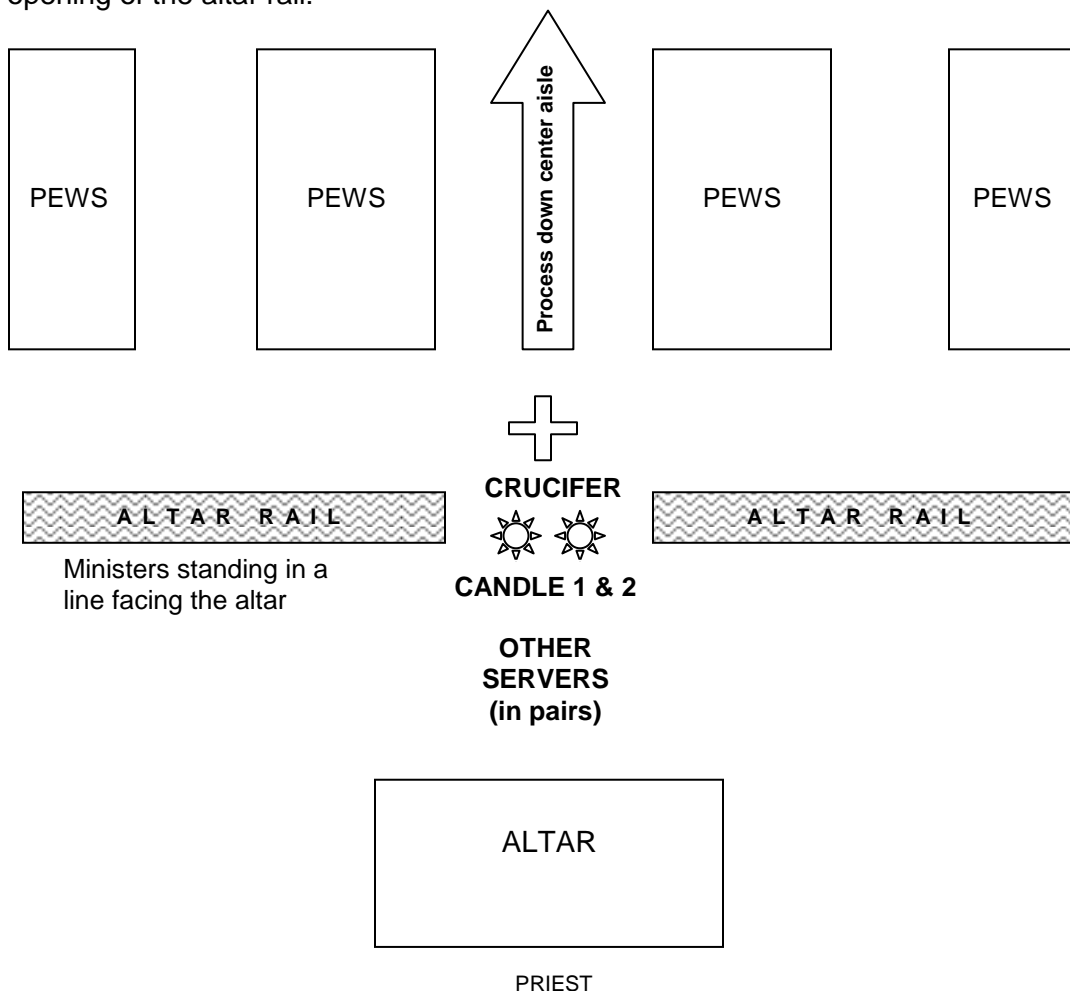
opening of the altar rail.

PEWS

PEWS

Process down center aisle

PEWS

PEWS

ALTAR RAIL

CRUCIFER

ALTAR RAIL

Ministers standing in a line facing the altar

CANDLE 1 & 2

OTHER SERVERS (in pairs)

ALTAR

PRIEST